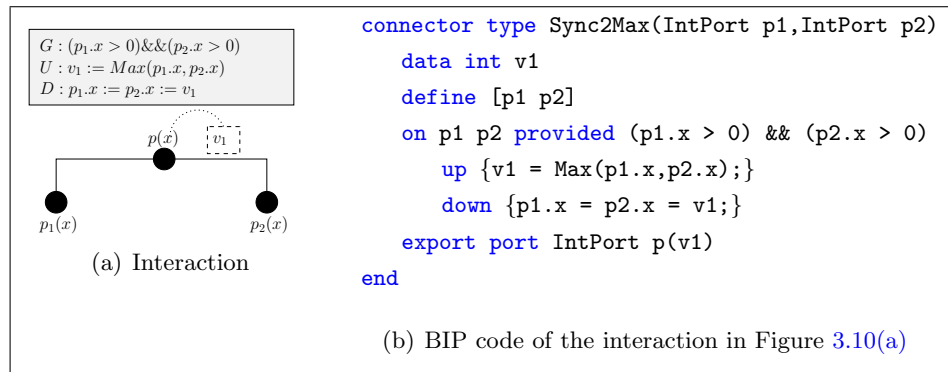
$G : (p_1.x > 0)\&\&(p_2.x > 0)$
$U : v_1 := Max(p_1.x, p_2.x)$
$D : p_1.x := p_2.x := v_1$

$p(x)$ $v_1$

$p_1(x)$ $p_2(x)$

(a) Interaction

connector type Sync2Max(IntPort p1,IntPort p2)
data int v1
define [p1 p2]
on p1 p2 provided (p1.x > 0) && (p2.x > 0)
up {v1 = Max(p1.x,p2.x);}
down {p1.x = p2.x = v1;}
export port IntPort p(v1)
end

(b) BIP code of the interaction in Figure 3.10(a)